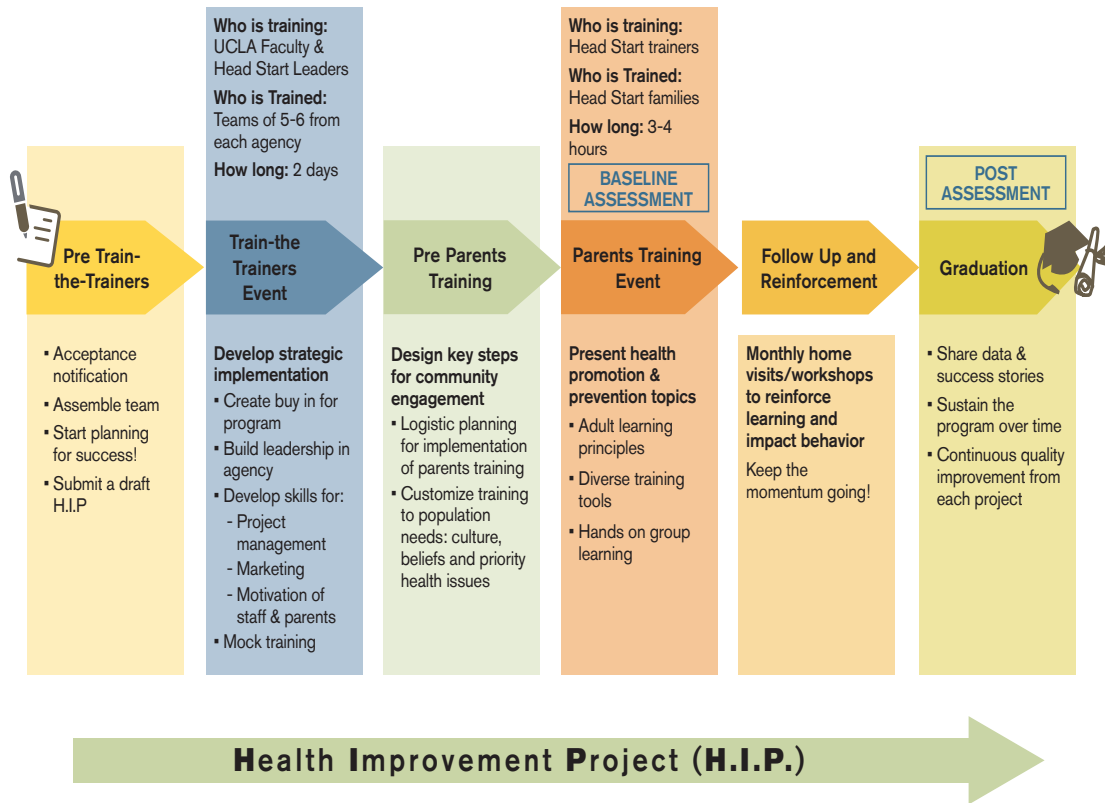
Who is training:
UCLA Faculty & Head Start Leaders

Who is Trained:
Teams of 5-6 from each agency

How long: 2 days

Who is training:
Head Start trainers

Who is Trained:
Head Start families

How long: 3-4 hours

BASELINE ASSESSMENT

POST ASSESSMENT

Pre Train-the-Trainers

- Acceptance notification
- Assemble team
- Start planning for success!
- Submit a draft H.I.P

Train-the Trainers Event

Develop strategic implementation

- Create buy in for program
- Build leadership in agency
- Develop skills for:
 - Project management
 - Marketing
 - Motivation of staff & parents
- Mock training

Pre Parents Training

Design key steps for community engagement

- Logistic planning for implementation of parents training
- Customize training to population needs: culture, beliefs and priority health issues

Parents Training Event

Present health promotion & prevention topics

- Adult learning principles
- Diverse training tools
- Hands on group learning

Follow Up and Reinforcement

Monthly home visits/workshops to reinforce learning and impact behavior

Keep the momentum going!

Graduation

- Share data & success stories
- Sustain the program over time
- Continuous quality improvement from each project

Health Improvement Project (H.I.P.)